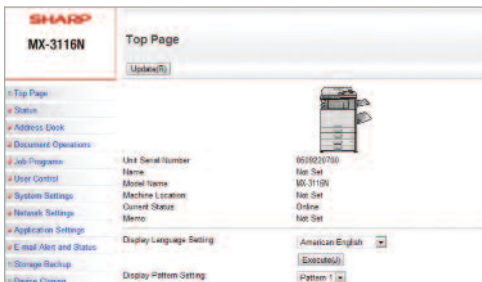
SHARP
MX-3116N

Top Page

Update(R)

Top Page
Status
Address Book
Document Operations
Job Programs
User Control
System Settings
Network Settings
Application Settings
E-mail Alert and Status
Storage Backup
Device Cloning

| | |
|---|---|
| Unit Serial Number | 0509229700 |
| Name | Not Set |
| Model Name | MX-3116N |
| Machine Location | Not Set |
| Current Status | Online |
| Memo | Not Set |

Display Language Setting: American English
Execute(J)
Display Pattern Setting: Pattern 1